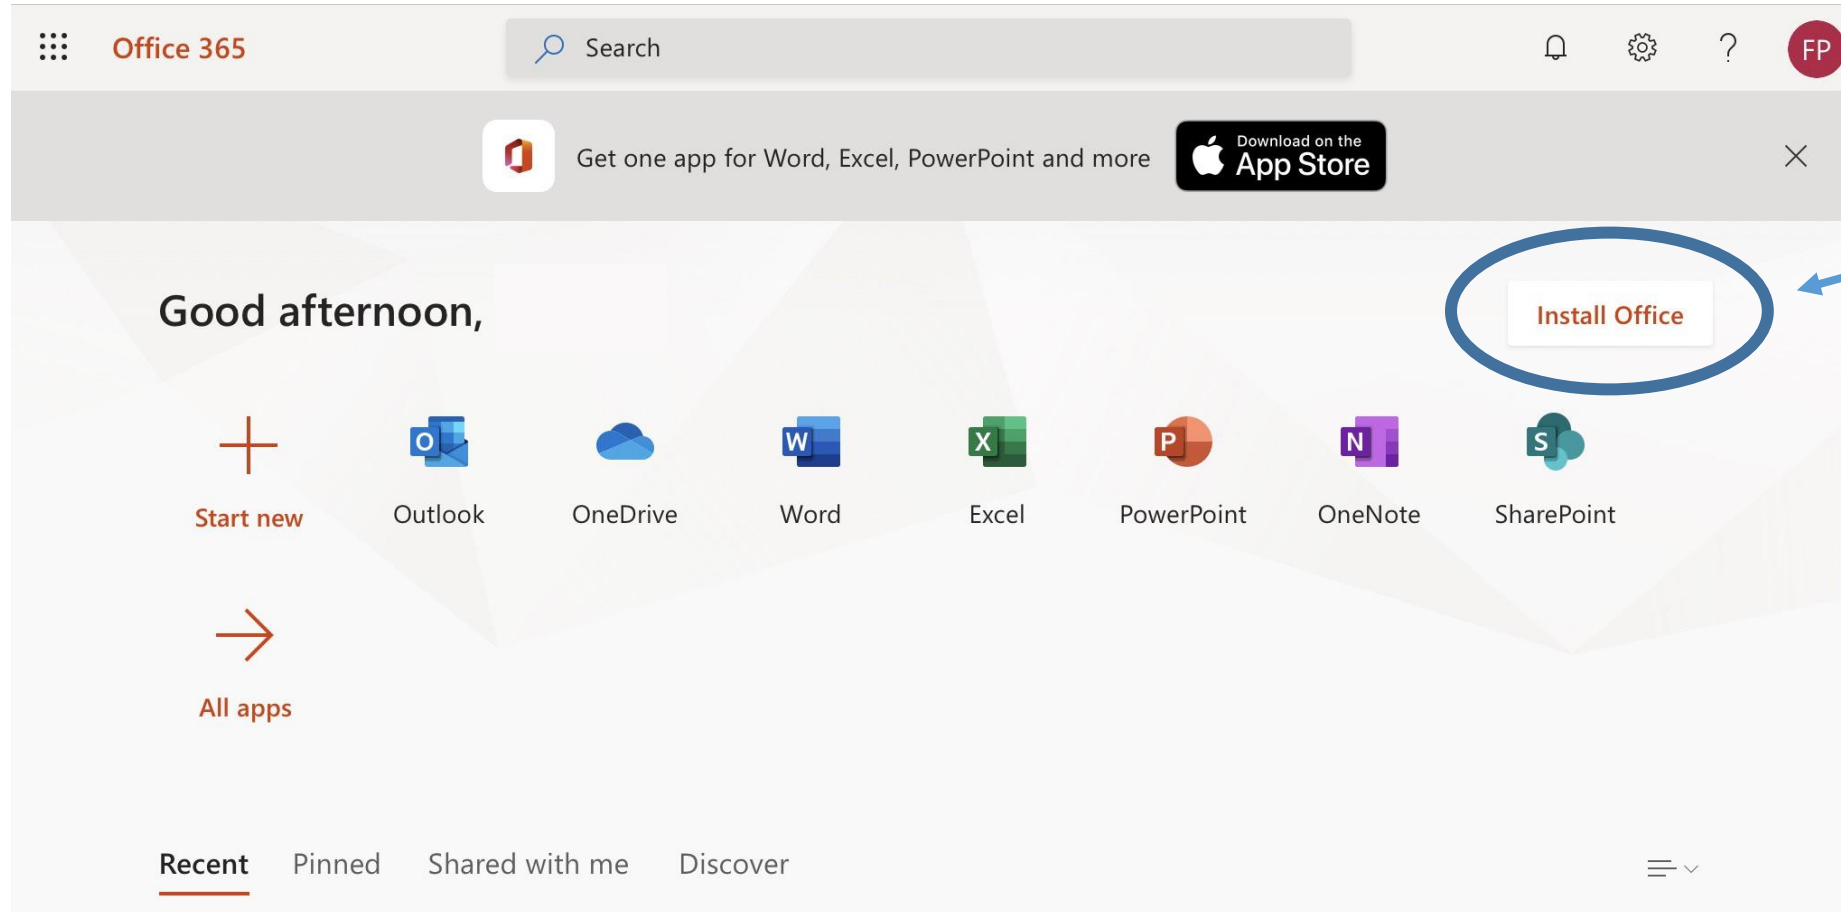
Office 365

Search

FP

Get one app for Word, Excel, PowerPoint and more

Download on the App Store

Good afternoon,

Install Office

Start new

Outlook

OneDrive

Word

Excel

PowerPoint

OneNote

SharePoint

All apps

Recent Pinned Shared with me Discover